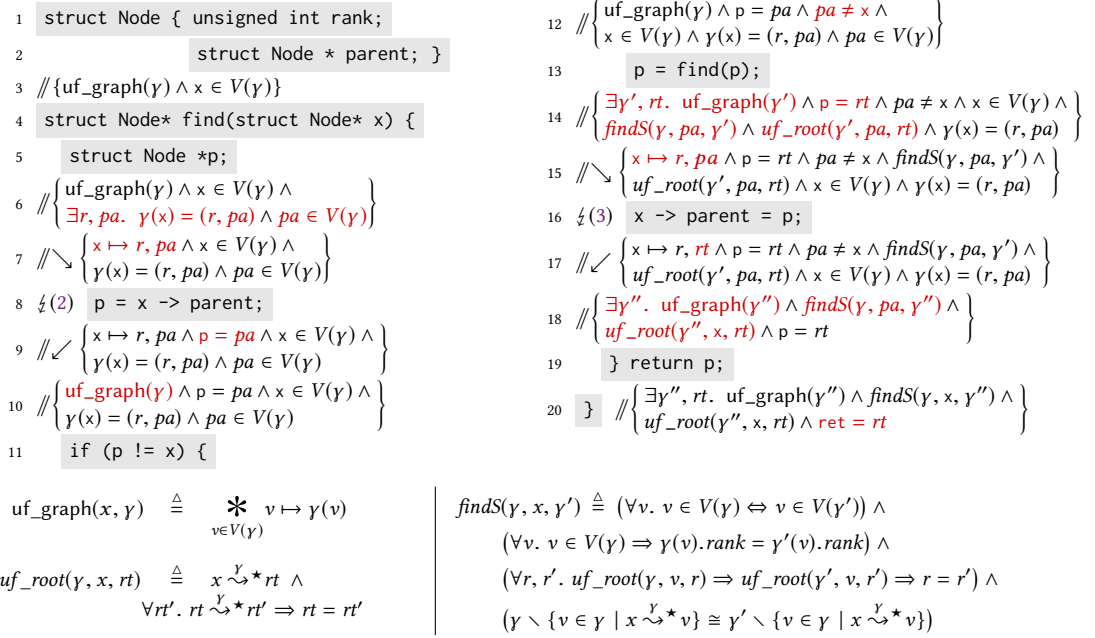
1 struct Node { unsigned int rank;

2 struct Node * parent; }

3 // {uf_graph($\gamma$) ∧ x ∈ $V(\gamma)$}

4 struct Node* find(struct Node* x) {

5 struct Node *p;

6 // $\left\{ \begin{array}{l} \text{uf\_graph}(\gamma) \land x \in V(\gamma) \land \\ \exists r, pa.\ \gamma(x) = (r, pa) \land pa \in V(\gamma) \end{array} \right\}$

7 //↘ $\left\{ \begin{array}{l} x \mapsto r, pa \land x \in V(\gamma) \land \\ \gamma(x) = (r, pa) \land pa \in V(\gamma) \end{array} \right\}$

8 ↯(2) p = x -> parent;

9 //↙ $\left\{ \begin{array}{l} x \mapsto r, pa \land p = pa \land x \in V(\gamma) \land \\ \gamma(x) = (r, pa) \land pa \in V(\gamma) \end{array} \right\}$

10 // $\left\{ \begin{array}{l} \text{uf\_graph}(\gamma) \land p = pa \land x \in V(\gamma) \land \\ \gamma(x) = (r, pa) \land pa \in V(\gamma) \end{array} \right\}$

11 if (p != x) {

12 // $\left\{ \begin{array}{l} \text{uf\_graph}(\gamma) \land p = pa \land pa \neq x \land \\ x \in V(\gamma) \land \gamma(x) = (r, pa) \land pa \in V(\gamma) \end{array} \right\}$

13 p = find(p);

14 // $\left\{ \begin{array}{l} \exists \gamma', rt.\ \text{uf\_graph}(\gamma') \land p = rt \land pa \neq x \land x \in V(\gamma) \land \\ findS(\gamma, pa, \gamma') \land uf\_root(\gamma', pa, rt) \land \gamma(x) = (r, pa) \end{array} \right\}$

15 //↘ $\left\{ \begin{array}{l} x \mapsto r, pa \land p = rt \land pa \neq x \land findS(\gamma, pa, \gamma') \land \\ uf\_root(\gamma', pa, rt) \land x \in V(\gamma) \land \gamma(x) = (r, pa) \end{array} \right\}$

16 ↯(3) x -> parent = p;

17 //↙ $\left\{ \begin{array}{l} x \mapsto r, rt \land p = rt \land pa \neq x \land findS(\gamma, pa, \gamma') \land \\ uf\_root(\gamma', pa, rt) \land x \in V(\gamma) \land \gamma(x) = (r, pa) \end{array} \right\}$

18 // $\left\{ \begin{array}{l} \exists \gamma''.\ \text{uf\_graph}(\gamma'') \land findS(\gamma, pa, \gamma'') \land \\ uf\_root(\gamma'', x, rt) \land p = rt \end{array} \right\}$

19 } return p;

20 } // $\left\{ \begin{array}{l} \exists \gamma'', rt.\ \text{uf\_graph}(\gamma'') \land findS(\gamma, x, \gamma'') \land \\ uf\_root(\gamma'', x, rt) \land \text{ret} = rt \end{array} \right\}$

uf_graph$(x, \gamma) \triangleq \underset{v \in V(\gamma)}{\ast} v \mapsto \gamma(v)$

$uf\_root(\gamma, x, rt) \triangleq x \overset{\gamma}{\rightsquigarrow}{}^\star rt \land \forall rt'.\ rt \overset{\gamma}{\rightsquigarrow}{}^\star rt' \Rightarrow rt = rt'$

$findS(\gamma, x, \gamma') \triangleq (\forall v.\ v \in V(\gamma) \Leftrightarrow v \in V(\gamma')) \land$
$(\forall v.\ v \in V(\gamma) \Rightarrow \gamma(v).rank = \gamma'(v).rank) \land$
$(\forall r, r'.\ uf\_root(\gamma, v, r) \Rightarrow uf\_root(\gamma', v, r') \Rightarrow r = r') \land$
$(\gamma \setminus \{v \in \gamma \mid x \overset{\gamma}{\rightsquigarrow}{}^\star v\} \cong \gamma' \setminus \{v \in \gamma \mid x \overset{\gamma}{\rightsquigarrow}{}^\star v\})$